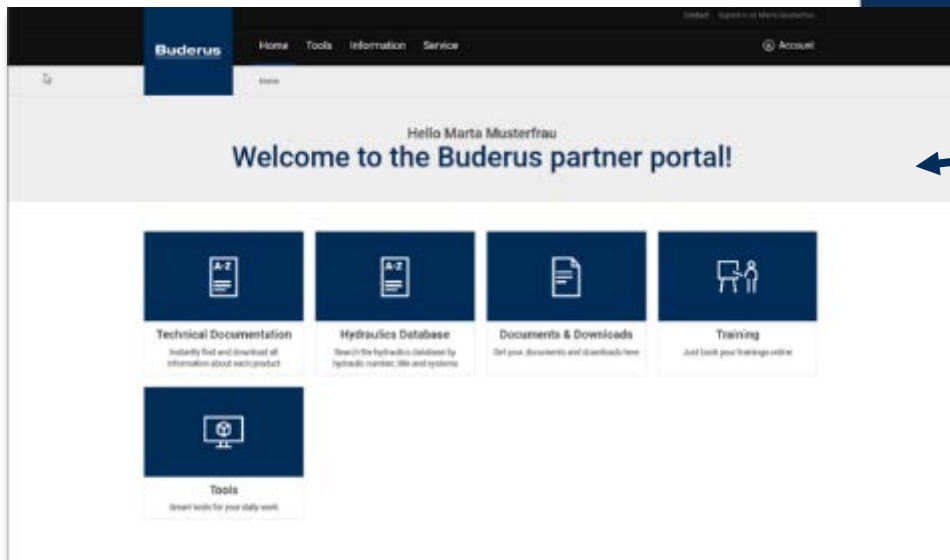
Contact Logged in as Marta Musterfrau

Buderus

Home Tools Information Service

Account

Home

Hello Marta Musterfrau

Welcome to the Buderus partner portal!

A-Z

Technical Documentation

Instantly find and download all information about each product

A-Z

Hydraulics Database

Search the hydraulics database by hydraulic number, title and systems

Documents & Downloads

Get your documents and downloads here

Training

Just book your trainings online

Tools

Smart tools for your daily work